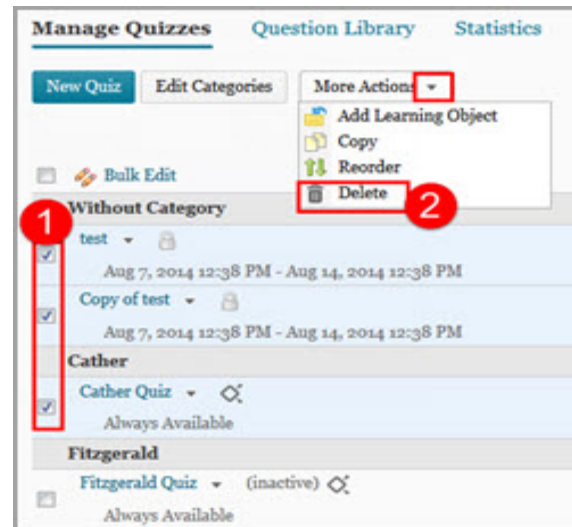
Manage Quizzes Question Library Statistics

New Quiz Edit Categories More Actions

Add Learning Object
Copy
Reorder
Delete

Bulk Edit

1

2

Without Category

test
Aug 7, 2014 12:38 PM - Aug 14, 2014 12:38 PM

Copy of test
Aug 7, 2014 12:38 PM - Aug 14, 2014 12:38 PM

Cather

Cather Quiz
Always Available

Fitzgerald

Fitzgerald Quiz (inactive)
Always Available